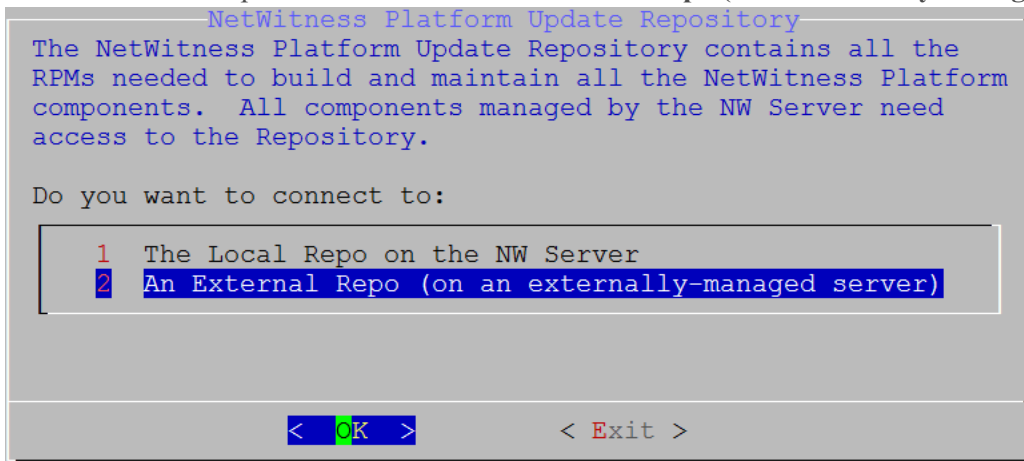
NetWitness Platform Update Repository

The NetWitness Platform Update Repository contains all the RPMs needed to build and maintain all the NetWitness Platform components. All components managed by the NW Server need access to the Repository.

Do you want to connect to:

1 The Local Repo on the NW Server
2 An External Repo (on an externally-managed server)

< OK > < Exit >